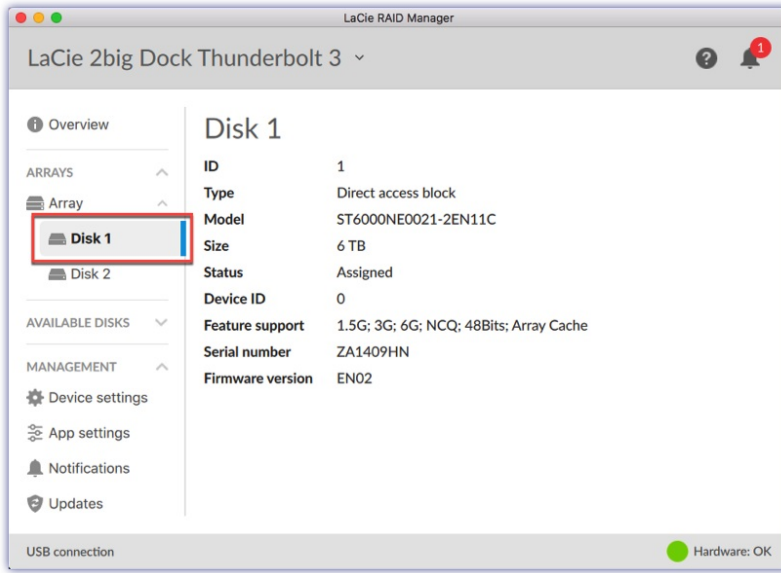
LaCie RAID Manager

LaCie 2big Dock Thunderbolt 3

1

Overview

ARRAYS

Array

Disk 1

Disk 2

AVAILABLE DISKS

MANAGEMENT

Device settings

App settings

Notifications

Updates

Disk 1

| | |
|---|---|
| ID | 1 |
| Type | Direct access block |
| Model | ST6000NE0021-2EN11C |
| Size | 6 TB |
| Status | Assigned |
| Device ID | 0 |
| Feature support | 1.5G; 3G; 6G; NCQ; 48Bits; Array Cache |
| Serial number | ZA1409HN |
| Firmware version | EN02 |

USB connection

Hardware: OK